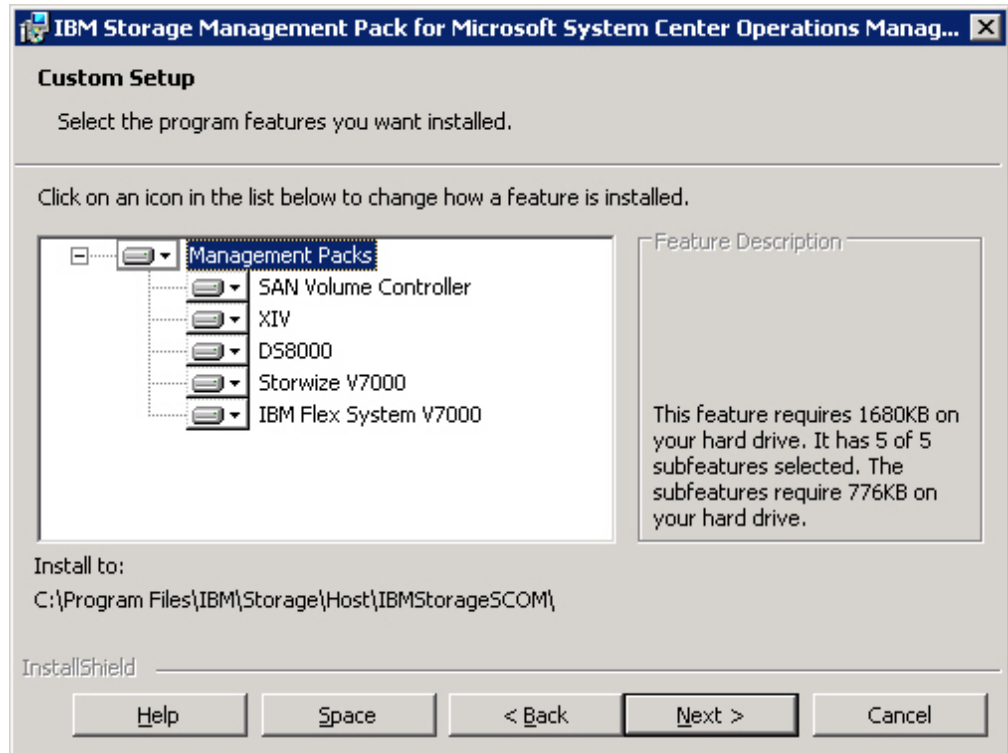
IBM Storage Management Pack for Microsoft System Center Operations Manag...

Custom Setup

Select the program features you want installed.

Click on an icon in the list below to change how a feature is installed.

Management Packs
SAN Volume Controller
XIV
DS8000
Storwize V7000
IBM Flex System V7000

Feature Description

This feature requires 1680KB on your hard drive. It has 5 of 5 subfeatures selected. The subfeatures require 776KB on your hard drive.

Install to:
C:\Program Files\IBM\Storage\Host\IBMStorageSCOM\

InstallShield

Help | Space | < Back | Next > | Cancel